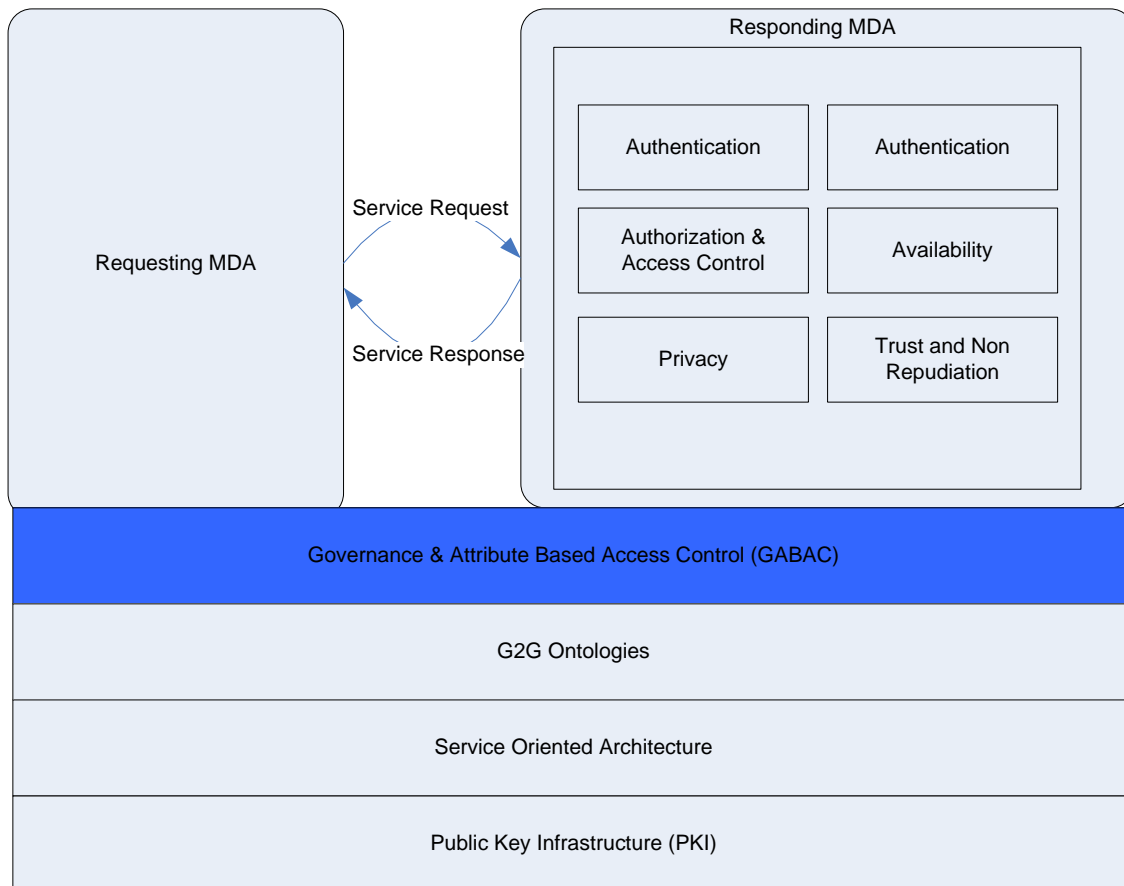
Requesting MDA

Service Request

Service Response

Responding MDA

Authentication

Authentication

Authorization & Access Control

Availability

Privacy

Trust and Non Repudiation

Governance & Attribute Based Access Control (GABAC)

G2G Ontologies

Service Oriented Architecture

Public Key Infrastructure (PKI)